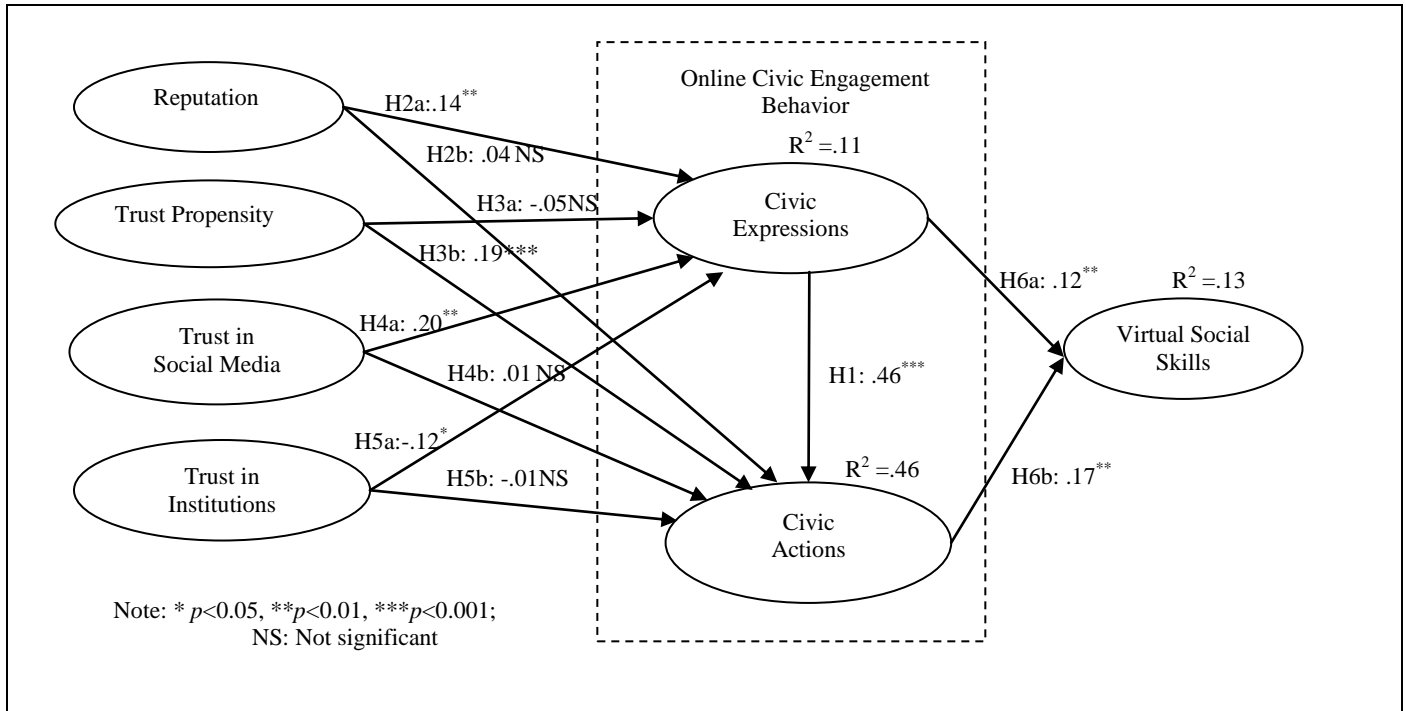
Reputation

H2a:.14$^{**}$

Online Civic Engagement Behavior

H2b: .04 NS

$R^2$ =.11

Trust Propensity

H3a: -.05NS

Civic Expressions

H3b: .19***

H6a: .12$^{**}$

$R^2$ =.13

H4a: .20$^{**}$

Trust in Social Media

Virtual Social Skills

H1: .46$^{***}$

H4b: .01 NS

H5a:-.12$^{*}$

$R^2$ =.46

H6b: .17$^{**}$

Trust in Institutions

H5b: -.01NS

Civic Actions

Note: * $p$<0.05, **$p$<0.01, ***$p$<0.001; NS: Not significant